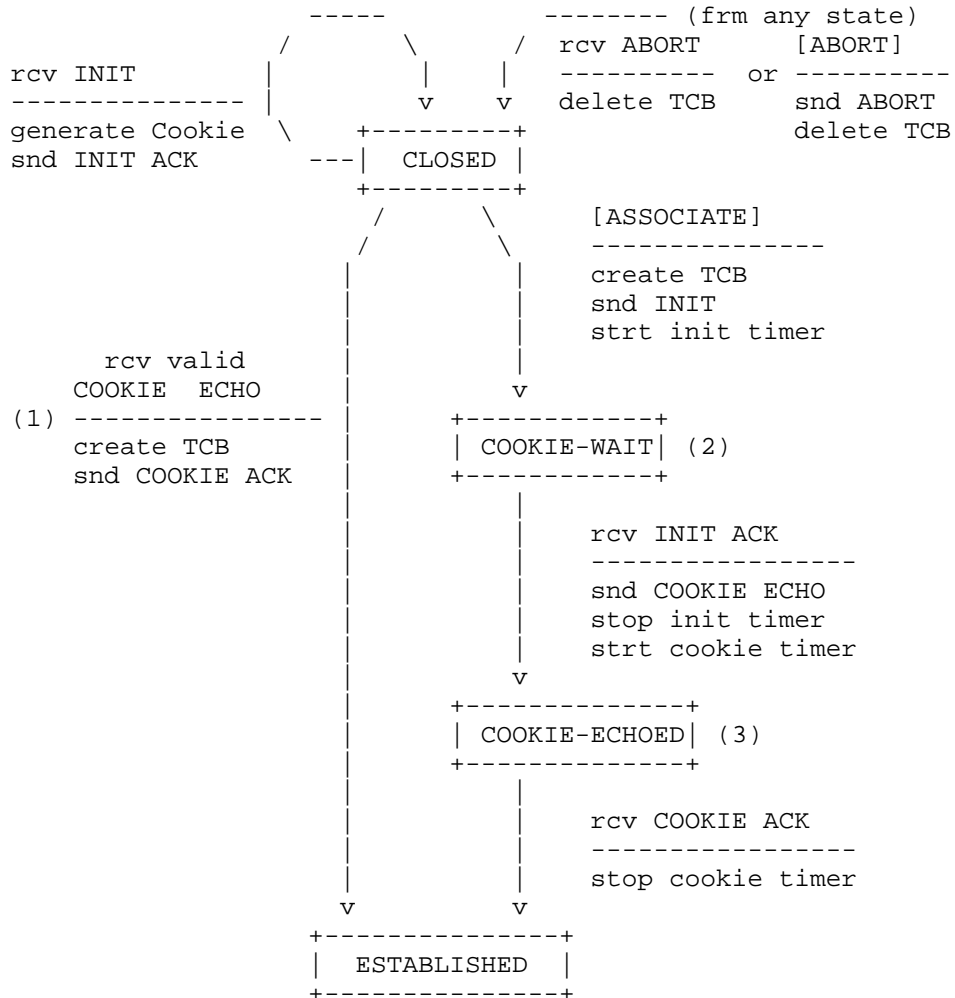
(frm any state)

rcv INIT
generate Cookie
snd INIT ACK

rcv ABORT
delete TCB

or

[ABORT]
snd ABORT
delete TCB

CLOSED

[ASSOCIATE]
create TCB
snd INIT
strt init timer

rcv valid COOKIE ECHO
(1)
create TCB
snd COOKIE ACK

COOKIE-WAIT (2)

rcv INIT ACK
snd COOKIE ECHO
stop init timer
strt cookie timer

COOKIE-ECHOED (3)

rcv COOKIE ACK
stop cookie timer

ESTABLISHED